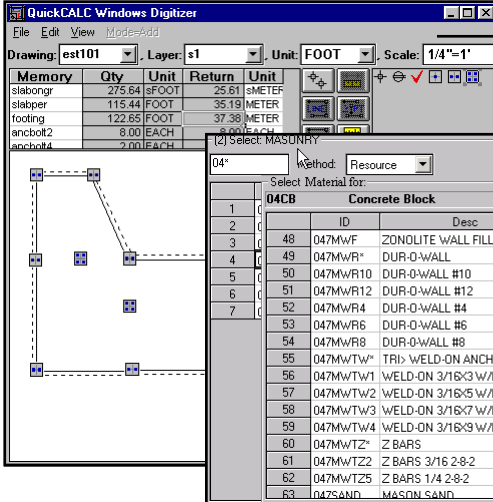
QuickCALC Windows Digitizer

File Edit View Mode-Add

Drawing: est101 , Layer: s1 , Unit: FOOT , Scale: 1/4"=1'

| Memory | Qty | Unit | Return | Unit |
|---|---|---|---|---|
| slabongr | 275.64 | sFOOT | 25.61 | sMETER |
| slabper | 115.44 | FOOT | 35.19 | METER |
| footing | 122.65 | FOOT | 37.38 | METER |
| ancbolt2 | 8.00 | EACH | 8.00 | EACH |
| ancbolt4 | 2.00 | EACH | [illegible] | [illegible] |

(2) Select: MASONRY

04* Method: Resource

Select Material for:

04CB Concrete Block

1
2
3
4
5
6
7

| | ID | Desc |
|---|---|---|
| 48 | 047MWF | ZONOLITE WALL FILL |
| 49 | 047MWR* | DUR-O-WALL |
| 50 | 047MWR10 | DUR-O-WALL #10 |
| 51 | 047MWR12 | DUR-O-WALL #12 |
| 52 | 047MWR4 | DUR-O-WALL #4 |
| 53 | 047MWR6 | DUR-O-WALL #6 |
| 54 | 047MWR8 | DUR-O-WALL #8 |
| 55 | 047MWTW* | TRI> WELD-ON ANCH |
| 56 | 047MWTW1 | WELD-ON 3/16X3 W/ |
| 57 | 047MWTW2 | WELD-ON 3/16X5 W/ |
| 58 | 047MWTW3 | WELD-ON 3/16X7 W/ |
| 59 | 047MWTW4 | WELD-ON 3/16X9 W/ |
| 60 | 047MWTZ* | Z BARS |
| 61 | 047MWTZ2 | Z BARS 3/16 2-8-2 |
| 62 | 047MWTZ5 | Z BARS 1/4 2-8-2 |
| 63 | 047SAND | MASON SAND |